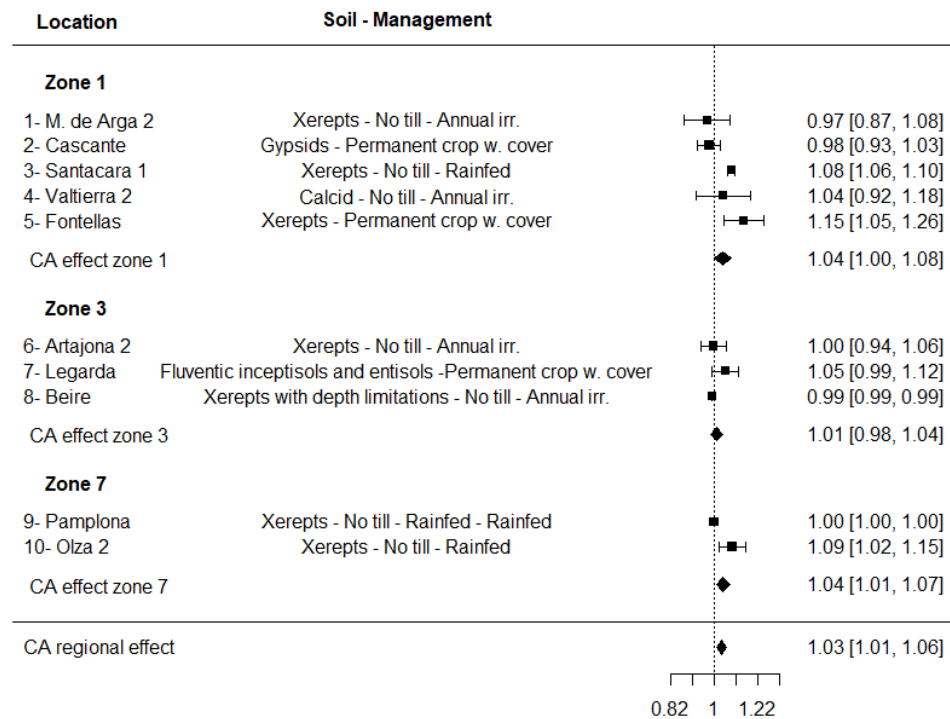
| Location | Soil - Management | |
|---|---|---|
| **Zone 1** | | |
| 1- M. de Arga 2 | Xerepts - No till - Annual irr. | 0.97 [0.87, 1.08] |
| 2- Cascante | Gypsids - Permanent crop w. cover | 0.98 [0.93, 1.03] |
| 3- Santacara 1 | Xerepts - No till - Rainfed | 1.08 [1.06, 1.10] |
| 4- Valtierra 2 | Calcid - No till - Annual irr. | 1.04 [0.92, 1.18] |
| 5- Fontellas | Xerepts - Permanent crop w. cover | 1.15 [1.05, 1.26] |
| CA effect zone 1 | | 1.04 [1.00, 1.08] |
| **Zone 3** | | |
| 6- Artajona 2 | Xerepts - No till - Annual irr. | 1.00 [0.94, 1.06] |
| 7- Legarda | Fluventic inceptisols and entisols -Permanent crop w. cover | 1.05 [0.99, 1.12] |
| 8- Beire | Xerepts with depth limitations - No till - Annual irr. | 0.99 [0.99, 0.99] |
| CA effect zone 3 | | 1.01 [0.98, 1.04] |
| **Zone 7** | | |
| 9- Pamplona | Xerepts - No till - Rainfed - Rainfed | 1.00 [1.00, 1.00] |
| 10- Olza 2 | Xerepts - No till - Rainfed | 1.09 [1.02, 1.15] |
| CA effect zone 7 | | 1.04 [1.01, 1.07] |
| CA regional effect | | 1.03 [1.01, 1.06] |

0.82 1 1.22